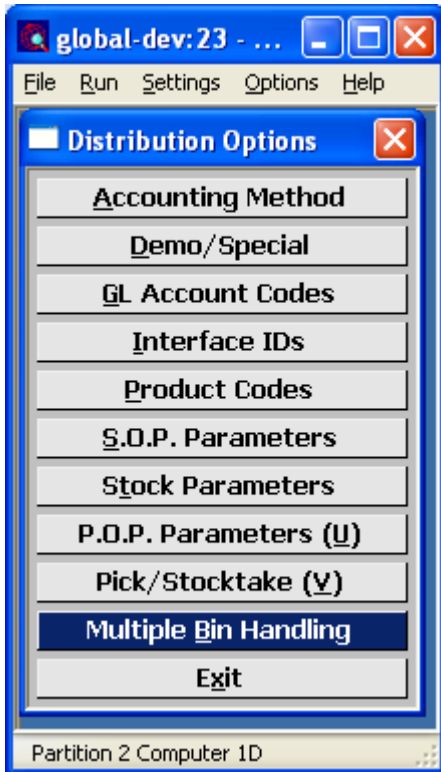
global-dev:23 - ...
File Run Settings Options Help
Distribution Options
Accounting Method
Demo/Special
GL Account Codes
Interface IDs
Product Codes
S.O.P. Parameters
Stock Parameters
P.O.P. Parameters (U)
Pick/Stocktake (V)
Multiple Bin Handling
Exit
Partition 2 Computer 1D